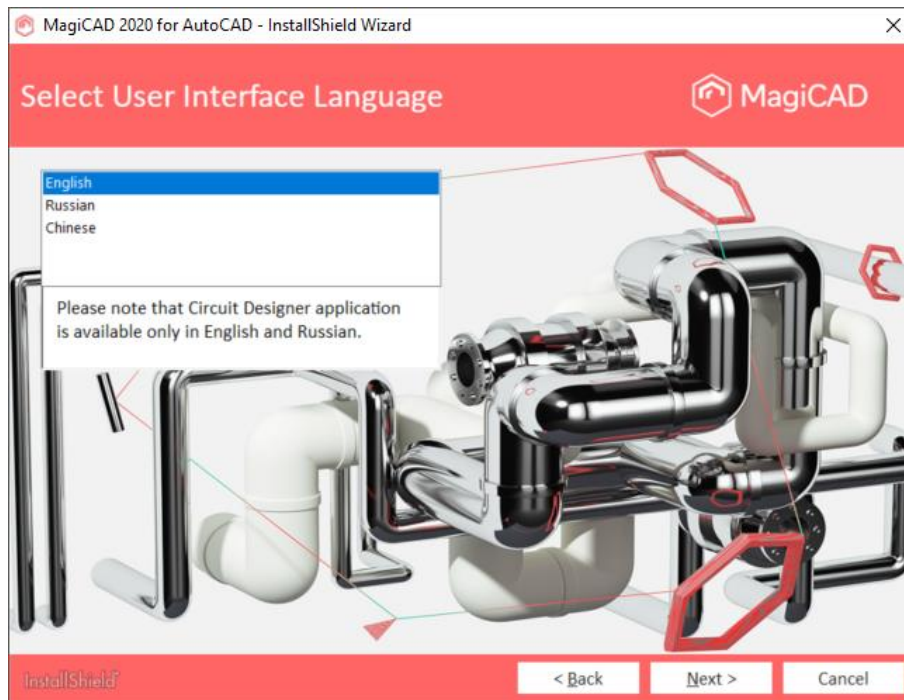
MagiCAD 2020 for AutoCAD - InstallShield Wizard

×

Select User Interface Language

MagiCAD

English
Russian
Chinese

Please note that Circuit Designer application is available only in English and Russian.

InstallShield

< Back

Next >

Cancel